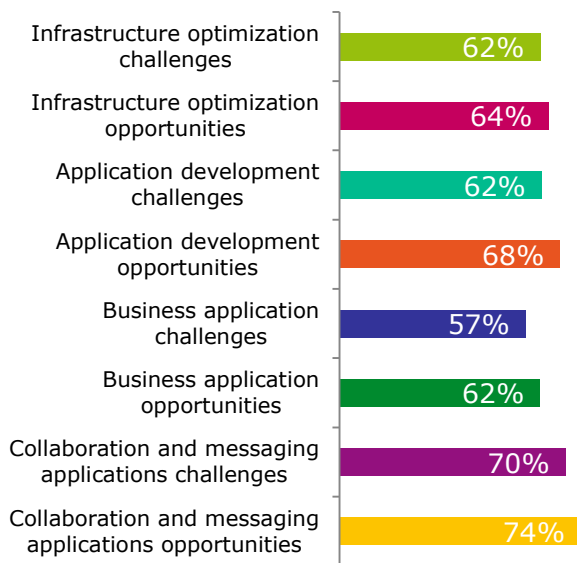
| | |
|---|---|
| Infrastructure optimization challenges | 62% |
| Infrastructure optimization opportunities | 64% |
| Application development challenges | 62% |
| Application development opportunities | 68% |
| Business application challenges | 57% |
| Business application opportunities | 62% |
| Collaboration and messaging applications challenges | 70% |
| Collaboration and messaging applications opportunities | 74% |